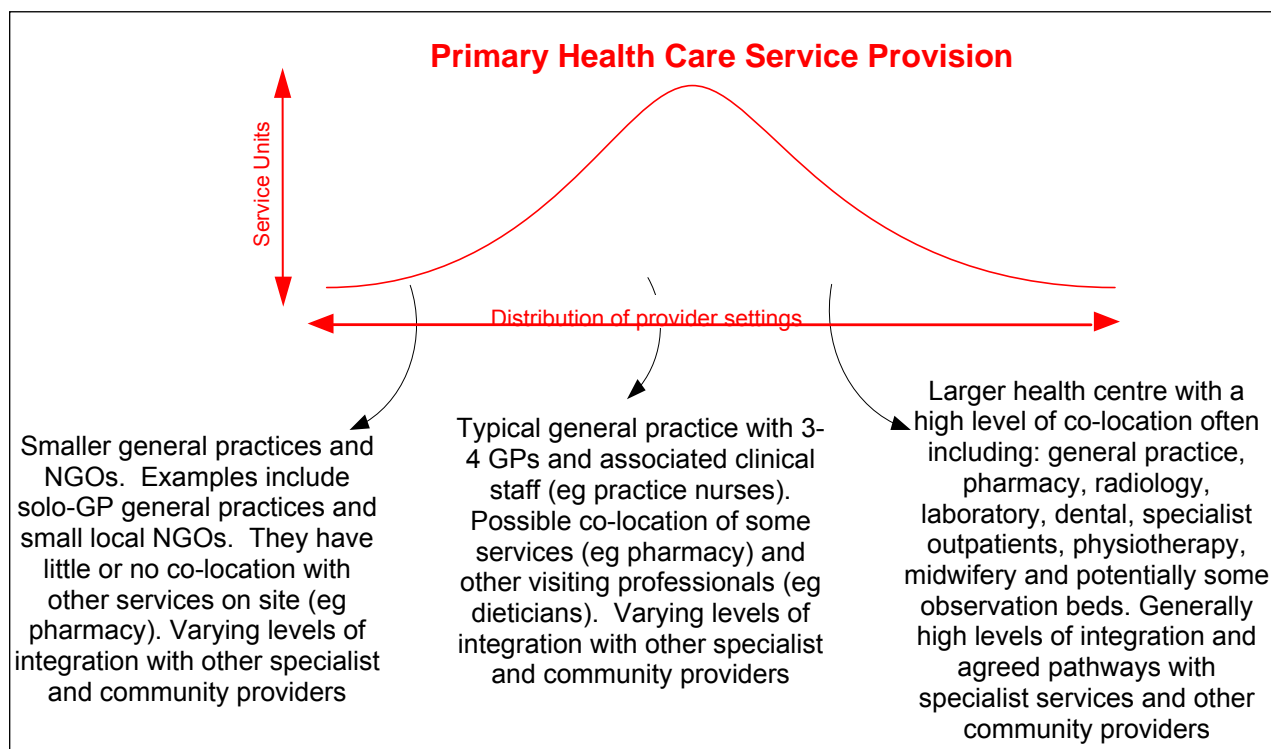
Primary Health Care Service Provision

Service Units

Distribution of provider settings

Smaller general practices and NGOs. Examples include solo-GP general practices and small local NGOs. They have little or no co-location with other services on site (eg pharmacy). Varying levels of integration with other specialist and community providers

Typical general practice with 3-4 GPs and associated clinical staff (eg practice nurses). Possible co-location of some services (eg pharmacy) and other visiting professionals (eg dieticians). Varying levels of integration with other specialist and community providers

Larger health centre with a high level of co-location often including: general practice, pharmacy, radiology, laboratory, dental, specialist outpatients, physiotherapy, midwifery and potentially some observation beds. Generally high levels of integration and agreed pathways with specialist services and other community providers